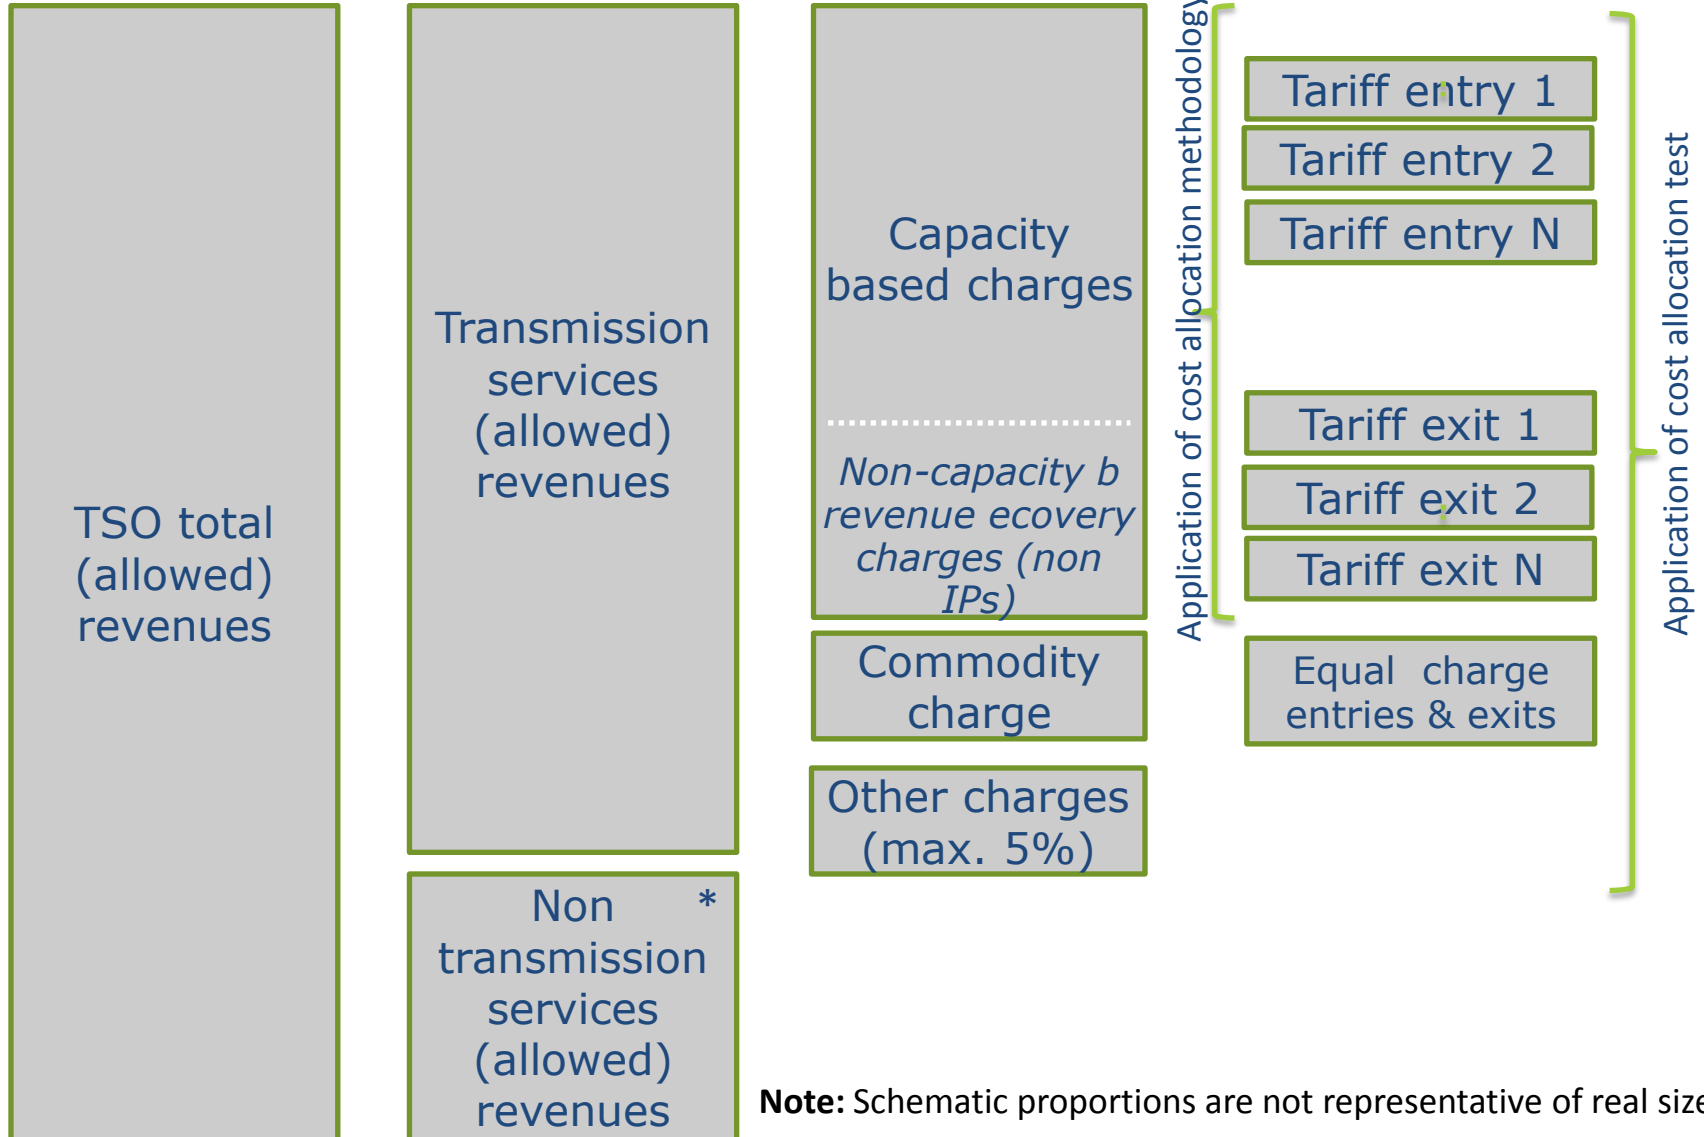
TSO total (allowed) revenues

Transmission services (allowed) revenues

Non transmission services (allowed) revenues *

Capacity based charges

Non-capacity b revenue ecovery charges (non IPs)

Commodity charge

Other charges (max. 5%)

Application of cost allocation methodology

Tariff entry 1

Tariff entry 2

Tariff entry N

Tariff exit 1

Tariff exit 2

Tariff exit N

Equal charge entries & exits

Application of cost allocation test

Note: Schematic proportions are not representative of real size